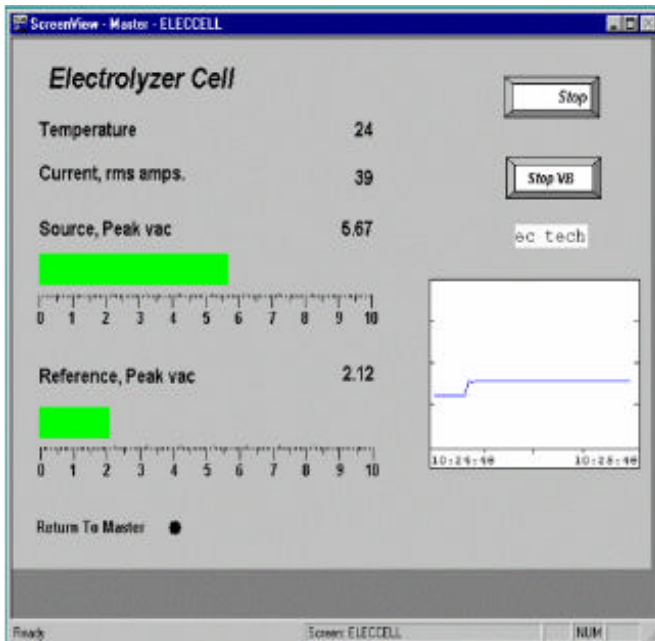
ScreenView - Master - ELECCELL

Electrolyzer Cell

Stop

Temperature 24

Current, rms amps. 39

Stop VB

ec tech

Source, Peak vac 5.67

0 1 2 3 4 5 6 7 8 9 10

Reference, Peak vac 2.12

0 1 2 3 4 5 6 7 8 9 10

10:24:48 10:25:48

Return To Master

Ready

Screen: ELECCELL

NUM